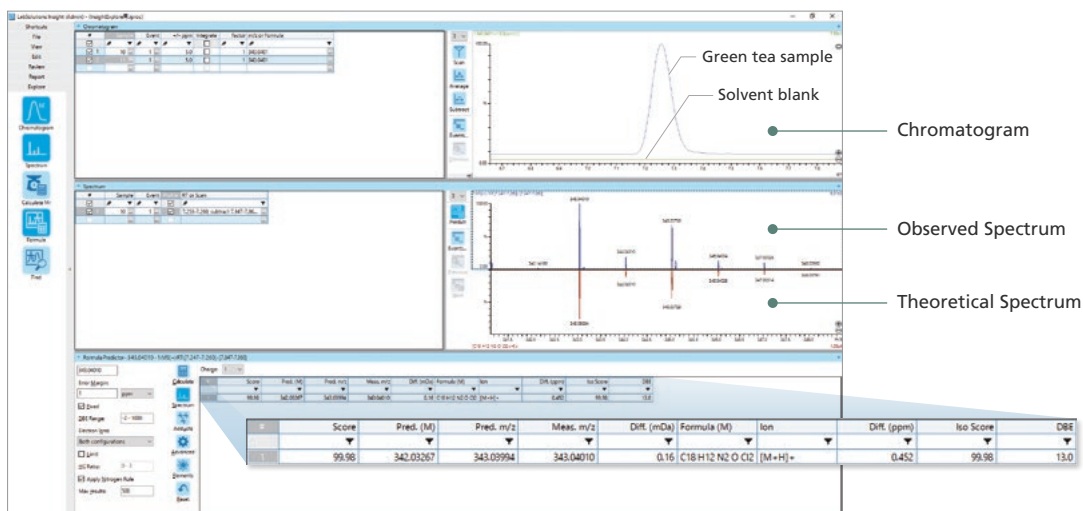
LabSolutions Insight (Admin) - [InsightExplore/Explore]

Shortcuts
File
View
Edit
Review
Report
Explore

Chromatogram
Spectrum
Calculate m/z
Formula
Find

Chromatogram

Green tea sample

Solvent blank

Chromatogram

Spectrum

Observed Spectrum

Theoretical Spectrum

Formula Predictor

Calculate

Enter Margin
ppm
Even
DBE Range
Electron Ions
Both configurations
Limit
Apply Nitrogen Rule
Max results 500

Charge 1

| | Score | Pred. (M) | Pred. m/z | Meas. m/z | Diff. (mDa) | Formula (M) | Ion | Diff. (ppm) | Iso Score | DBE |
|---|---|---|---|---|---|---|---|---|---|---|
| | ▼ | ▼ | ▼ | ▼ | ▼ | ▼ | ▼ | ▼ | ▼ | ▼ |
| 1 | 99.98 | 342.03267 | 343.03994 | 343.04010 | 0.16 | C18 H12 N2 O Cl2 | [M+H]+ | 0.452 | 99.98 | 13.0 |